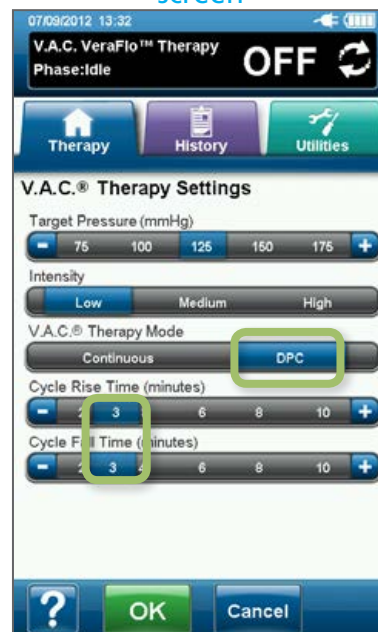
screen

07/09/2012 13:32

V.A.C. VeraFlo™ Therapy
Phase:Idle

OFF

Therapy
History
Utilities

V.A.C.® Therapy Settings

Target Pressure (mmHg)

− 75 100 125 150 175 +

Intensity

Low Medium High

V.A.C.® Therapy Mode

Continuous DPC

Cycle Rise Time (minutes)

− 2 3 6 8 10 +

Cycle F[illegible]ll Time ([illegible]inutes)

− 2 3 4 6 8 10 +

?
OK
Cancel